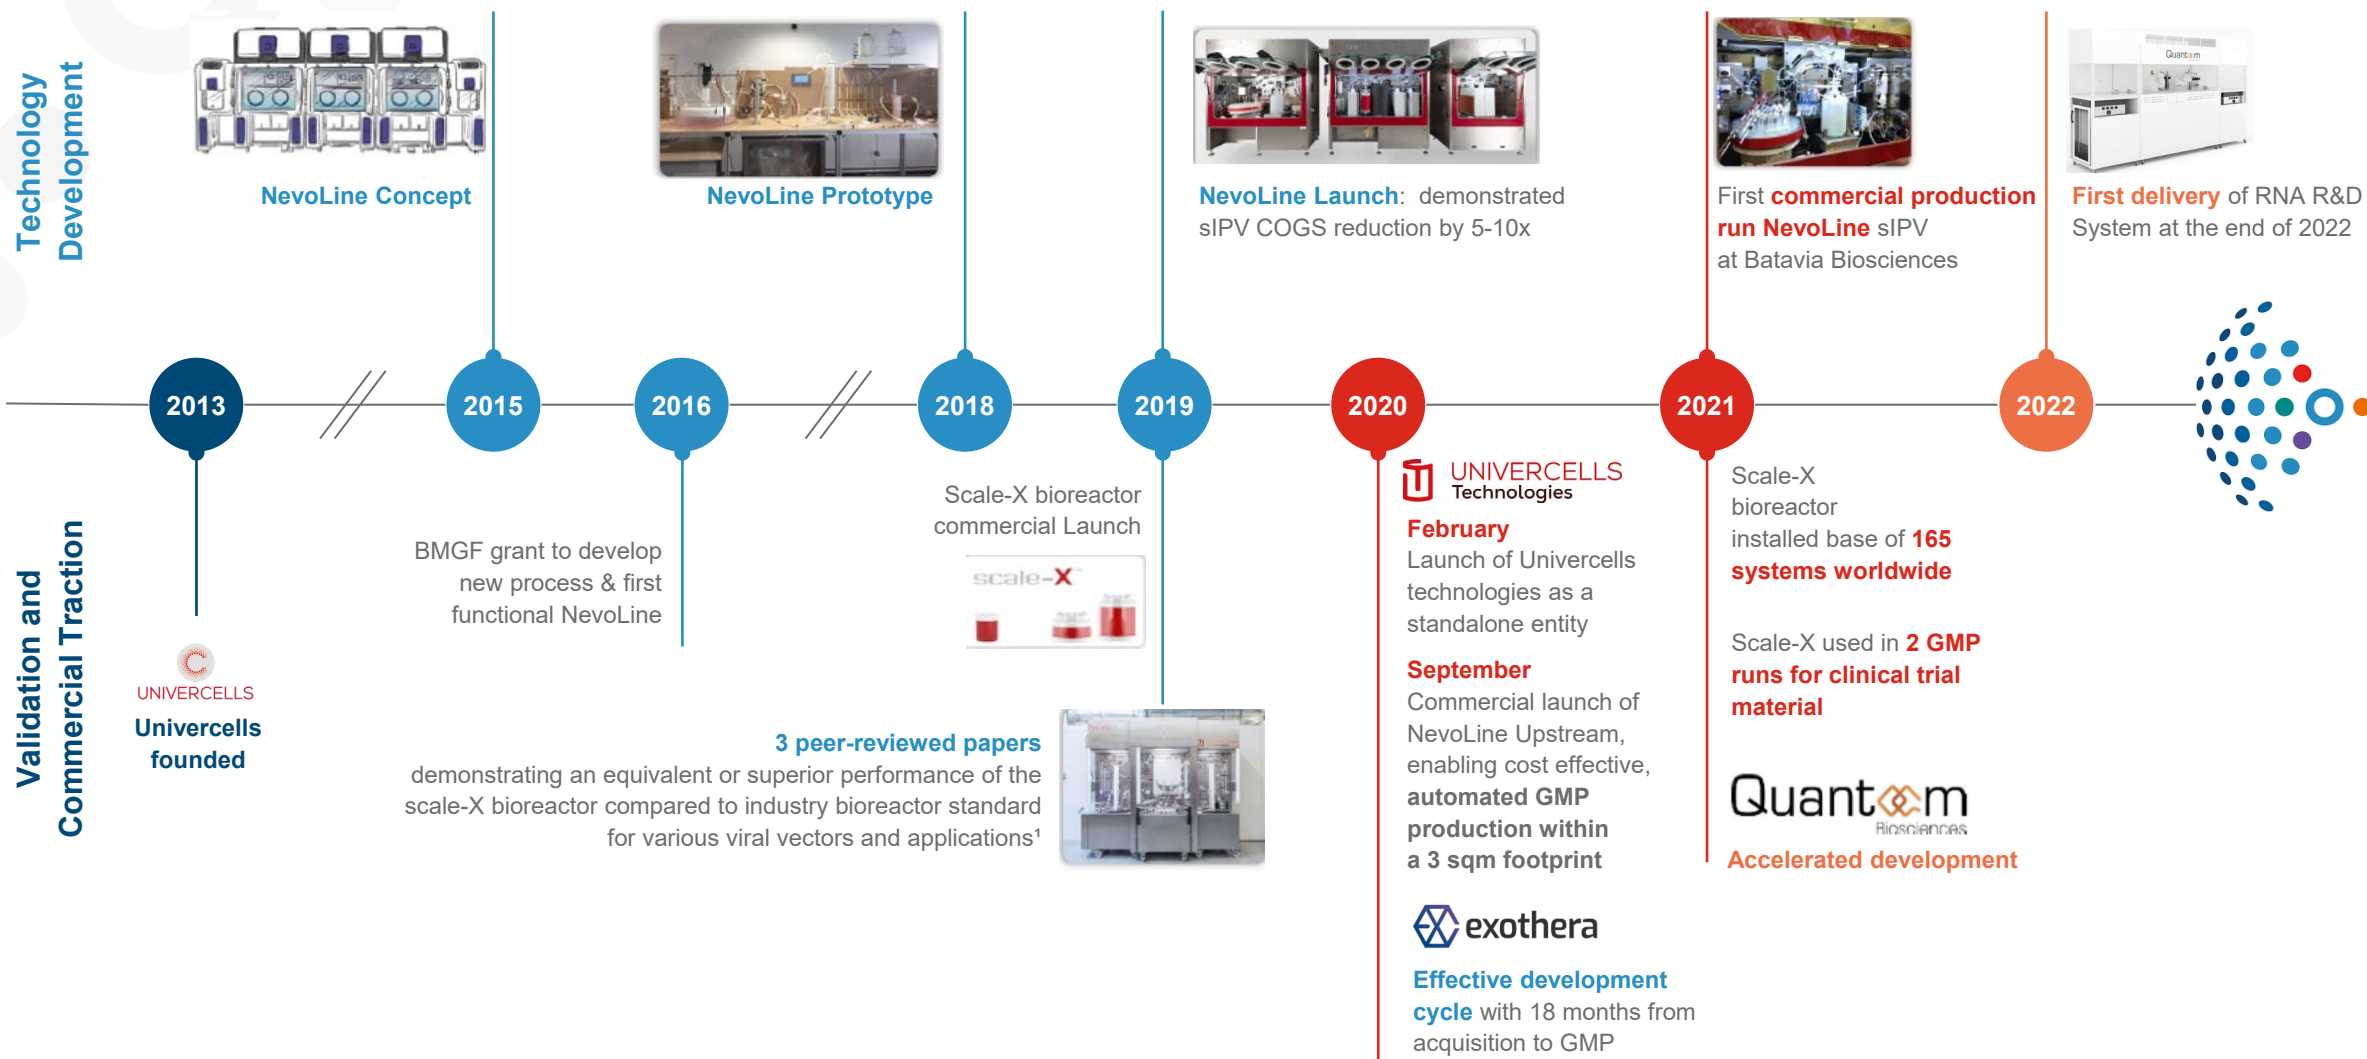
Technology Development

NevoLine Concept

NevoLine Prototype

NevoLine Launch: demonstrated sIPV COGS reduction by 5-10x

First commercial production run NevoLine sIPV at Batavia Biosciences

First delivery of RNA R&D System at the end of 2022

2013

2015

2016

2018

2019

2020

2021

2022

Validation and Commercial Traction

UNIVERCELLS

Univercells founded

BMGF grant to develop new process & first functional NevoLine

Scale-X bioreactor commercial Launch

scale-X

3 peer-reviewed papers demonstrating an equivalent or superior performance of the scale-X bioreactor compared to industry bioreactor standard for various viral vectors and applications¹

UNIVERCELLS Technologies

February
Launch of Univercells technologies as a standalone entity

September
Commercial launch of NevoLine Upstream, enabling cost effective, automated GMP production within a 3 sqm footprint

exothera

Effective development cycle with 18 months from acquisition to GMP

Scale-X bioreactor installed base of 165 systems worldwide

Scale-X used in 2 GMP runs for clinical trial material

Quantoom Biosciences

Accelerated development